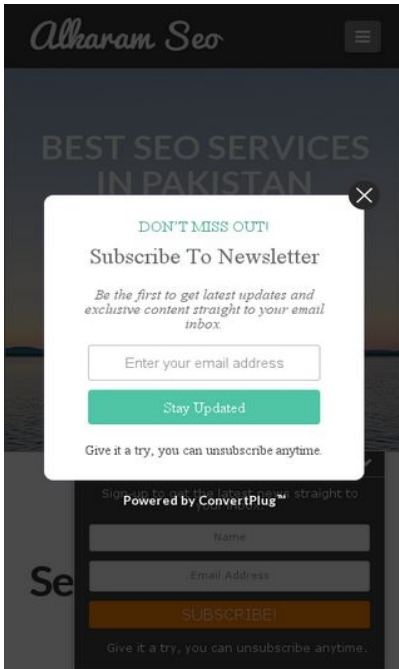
Alkaram Seo

BEST SEO SERVICES IN PAKISTAN

DON'T MISS OUT!

Subscribe To Newsletter

Be the first to get latest updates and exclusive content straight to your email inbox.

Enter your email address

Stay Updated

Give it a try, you can unsubscribe anytime.

Sign up to get the latest news straight to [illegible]

Powered by ConvertPlug™

Name

Email Address

SUBSCRIBE!

Give it a try, you can unsubscribe anytime.

Se